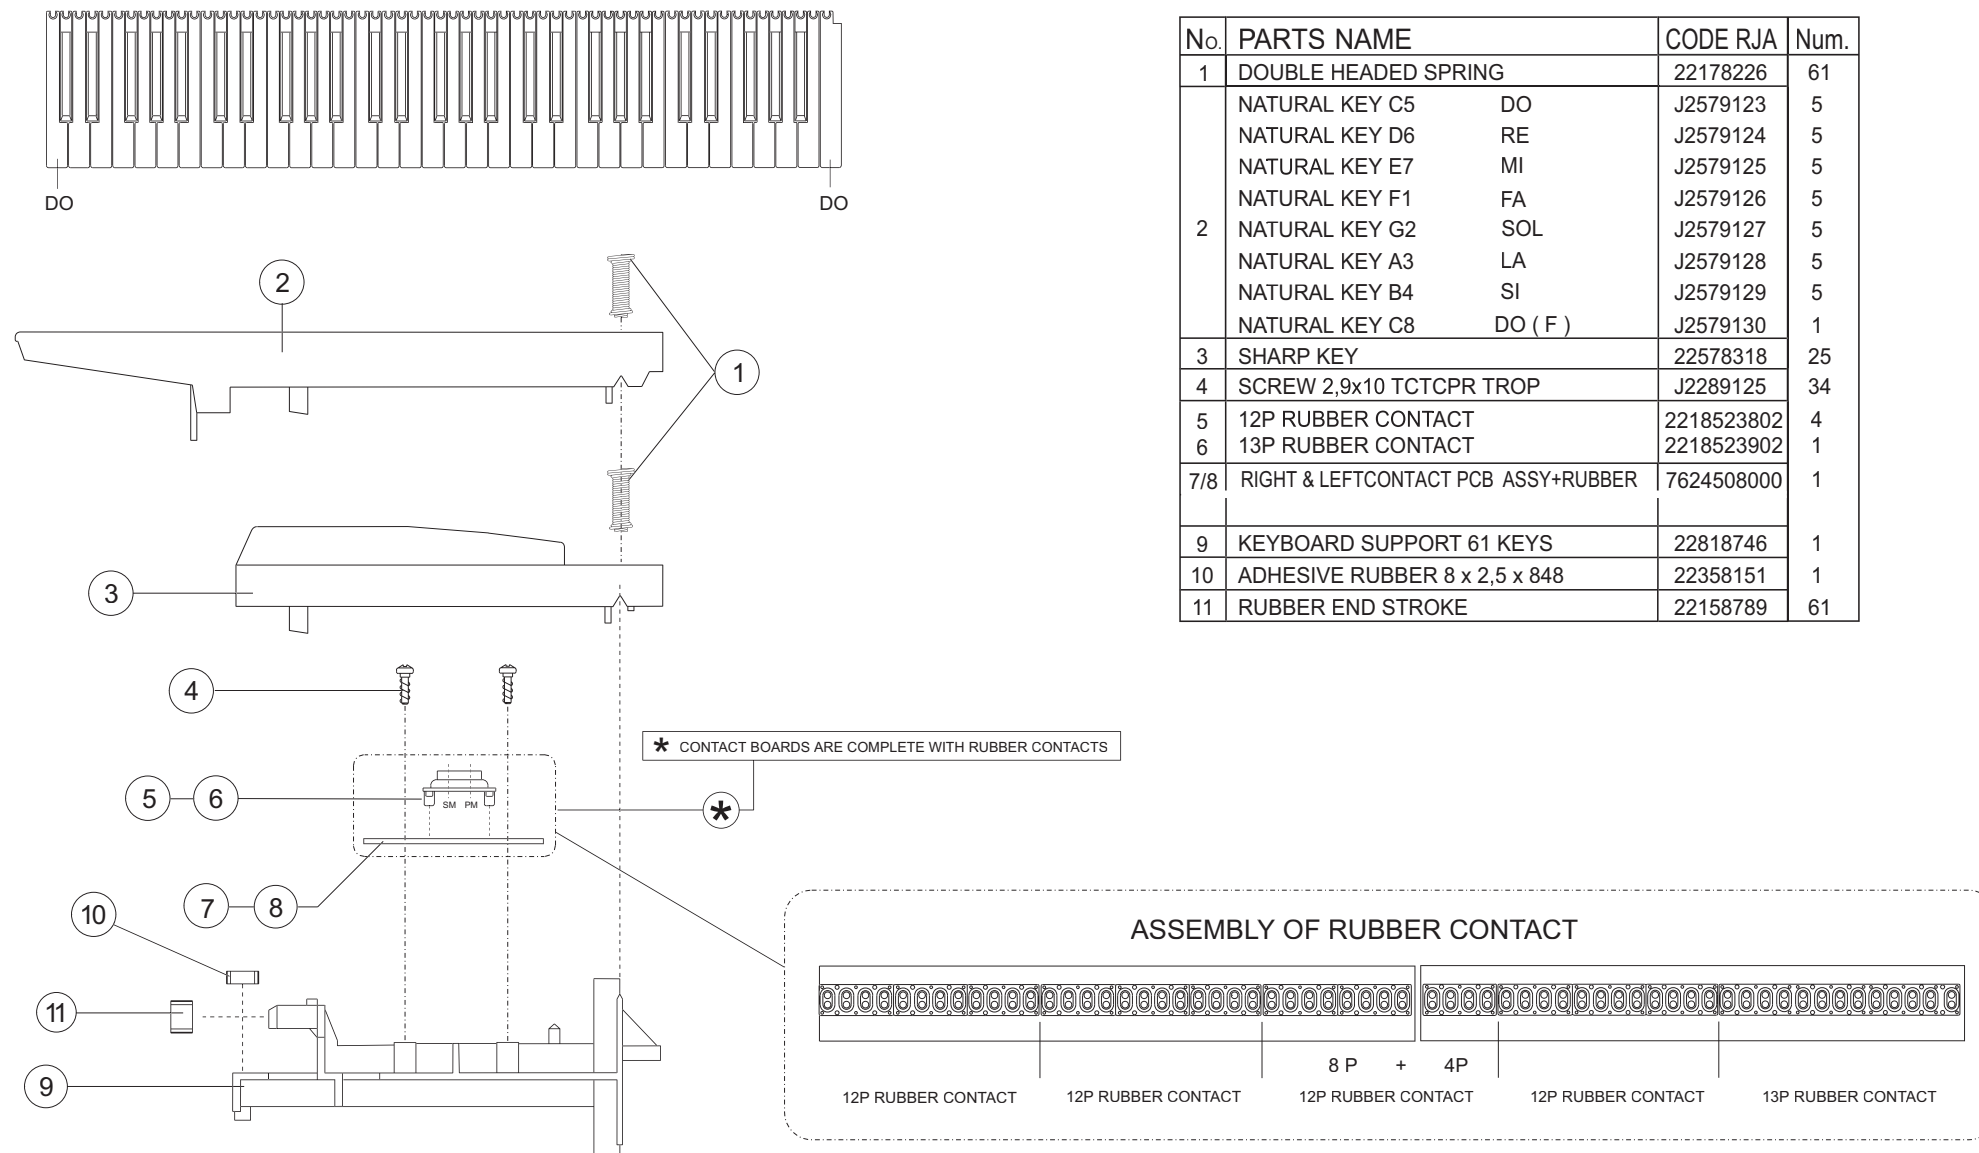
DO

DO

| No. | PARTS NAME | CODE RJA | Num. |
|---|---|---|---|
| 1 | DOUBLE HEADED SPRING | 22178226 | 61 |
| 2 | NATURAL KEY C5 DO | J2579123 | 5 |
| | NATURAL KEY D6 RE | J2579124 | 5 |
| | NATURAL KEY E7 MI | J2579125 | 5 |
| | NATURAL KEY F1 FA | J2579126 | 5 |
| | NATURAL KEY G2 SOL | J2579127 | 5 |
| | NATURAL KEY A3 LA | J2579128 | 5 |
| | NATURAL KEY B4 SI | J2579129 | 5 |
| | NATURAL KEY C8 DO ( F ) | J2579130 | 1 |
| 3 | SHARP KEY | 22578318 | 25 |
| 4 | SCREW 2,9x10 TCTCPR TROP | J2289125 | 34 |
| 5 | 12P RUBBER CONTACT | 2218523802 | 4 |
| 6 | 13P RUBBER CONTACT | 2218523902 | 1 |
| 7/8 | RIGHT & LEFTCONTACT PCB ASSY+RUBBER | 7624508000 | 1 |
| | | | |
| 9 | KEYBOARD SUPPORT 61 KEYS | 22818746 | 1 |
| 10 | ADHESIVE RUBBER 8 x 2,5 x 848 | 22358151 | 1 |
| 11 | RUBBER END STROKE | 22158789 | 61 |

2
1
3
4
* CONTACT BOARDS ARE COMPLETE WITH RUBBER CONTACTS
5 6
SM PM
*
7 8
10
11
9

ASSEMBLY OF RUBBER CONTACT

8 P + 4P

12P RUBBER CONTACT 12P RUBBER CONTACT 12P RUBBER CONTACT 12P RUBBER CONTACT 13P RUBBER CONTACT